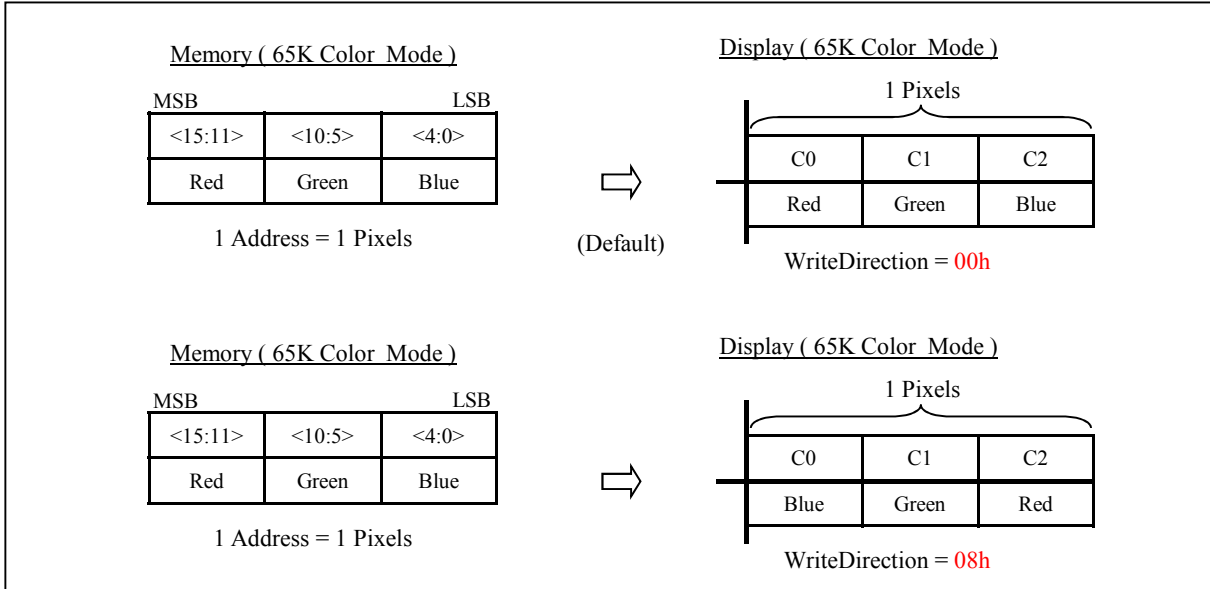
Memory ( 65K Color Mode )

MSB LSB

| <15:11> | <10:5> | <4:0> |
|---|---|---|
| Red | Green | Blue |

1 Address = 1 Pixels

(Default)

Display ( 65K Color Mode )

1 Pixels

| C0 | C1 | C2 |
|---|---|---|
| Red | Green | Blue |

WriteDirection = 00h

Memory ( 65K Color Mode )

MSB LSB

| <15:11> | <10:5> | <4:0> |
|---|---|---|
| Red | Green | Blue |

1 Address = 1 Pixels

Display ( 65K Color Mode )

1 Pixels

| C0 | C1 | C2 |
|---|---|---|
| Blue | Green | Red |

WriteDirection = 08h